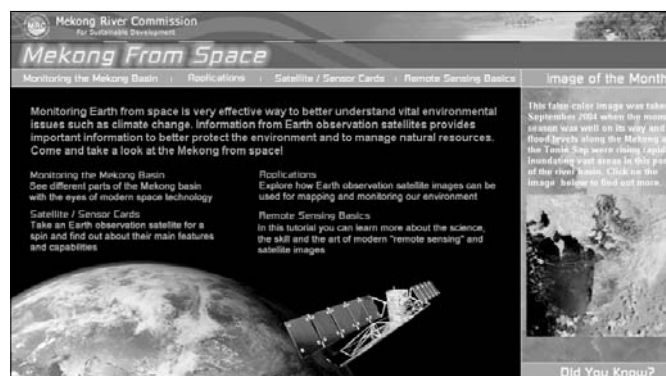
MRC Mekong River Commission
For Sustainable Development

Mekong From Space

Monitoring the Mekong Basin | Applications | Satellite / Sensor Cards | Remote Sensing Basics

Image of the Month

Monitoring Earth from space is very effective way to better understand vital environmental issues such as climate change. Information from Earth observation satellites provides important information to better protect the environment and to manage natural resources. Come and take a look at the Mekong from space!

Monitoring the Mekong Basin
See different parts of the Mekong basin with the eyes of modern space technology

Satellite / Sensor Cards
Take an Earth observation satellite for a spin and find out about their main features and capabilities

Applications
Explore how Earth observation satellite images can be used for mapping and monitoring our environment

Remote Sensing Basics
In this tutorial you can learn more about the science, the skill and the art of modern "remote sensing" and satellite images

This false-color image was take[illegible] September 2004 when the mon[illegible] season was well on its way and flood levels along the Mekong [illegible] the Tonle Sap were rising rapi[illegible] inundating vast areas in this pa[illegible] of the river basin. Click on the image below to find out more.

Did You Know?